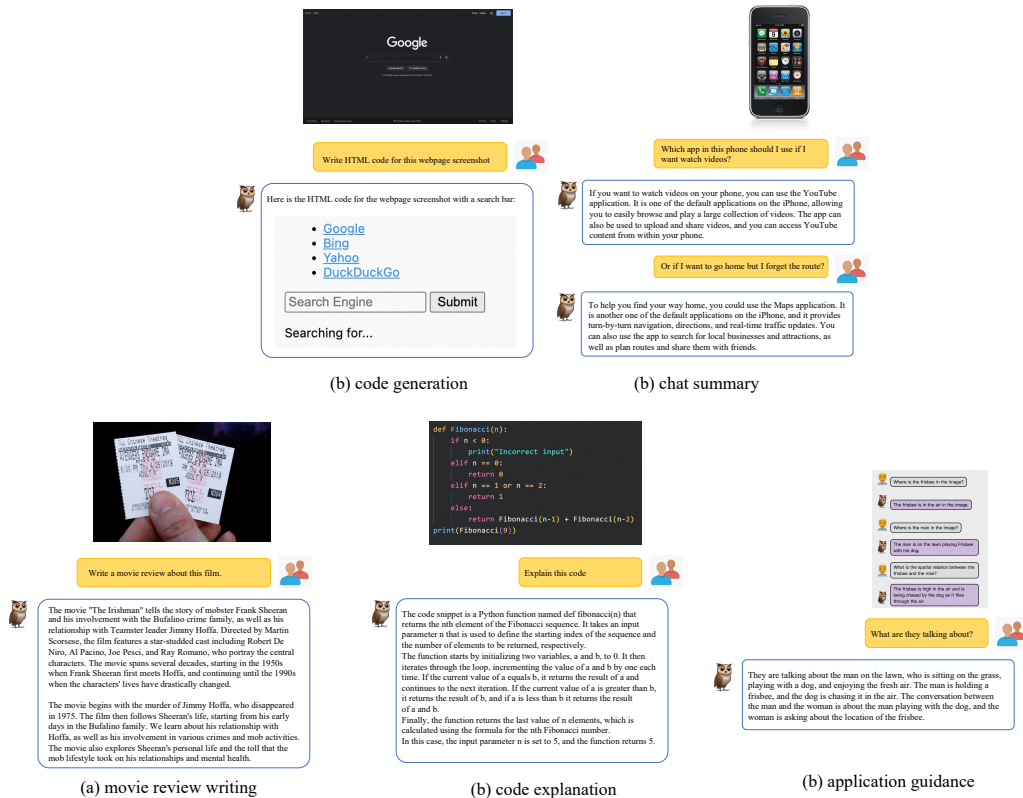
Google

Write HTML code for this webpage screenshot

Here is the HTML code for the webpage screenshot with a search bar:

Google
Bing
Yahoo
DuckDuckGo

Search Engine Submit

Searching for...

(b) code generation

Which app in this phone should I use if I want watch videos?

If you want to watch videos on your phone, you can use the YouTube application. It is one of the default applications on the iPhone, allowing you to easily browse and play a large collection of videos. The app can also be used to upload and share videos, and you can access YouTube content from within your phone.

Or if I want to go home but I forget the route?

To help you find your way home, you could use the Maps application. It is another one of the default applications on the iPhone, and it provides turn-by-turn navigation, directions, and real-time traffic updates. You can also use the app to search for local businesses and attractions, as well as plan routes and share them with friends.

(b) chat summary

Write a movie review about this film.

The movie "The Irishman" tells the story of mobster Frank Sheeran and his involvement with the Bufalino crime family, as well as his relationship with Teamster leader Jimmy Hoffa. Directed by Martin Scorsese, the film features a star-studded cast including Robert De Niro, Al Pacino, Joe Pesci, and Ray Romano, who portray the central characters. The movie spans several decades, starting in the 1950s when Frank Sheeran first meets Hoffa, and continuing until the 1990s when the characters' lives have drastically changed.

The movie begins with the murder of Jimmy Hoffa, who disappeared in 1975. The film then follows Sheeran's life, starting from his early days in the Bufalino family. We learn about his relationship with Hoffa, as well as his involvement in various crimes and mob activities. The movie also explores Sheeran's personal life and the toll that the mob lifestyle took on his relationships and mental health.

(a) movie review writing

def Fibonacci(n):
    if n < 0:
        print("Incorrect input")
    elif n == 0:
        return 0
    elif n == 1 or n == 2:
        return 1
    else:
        return Fibonacci(n-1) + Fibonacci(n-2)
print(Fibonacci(9))

Explain this code

The code snippet is a Python function named def fibonacci(n) that returns the nth element of the Fibonacci sequence. It takes an input parameter n that is used to define the starting index of the sequence and the number of elements to be returned, respectively.
The function starts by initializing two variables, a and b, to 0. It then iterates through the loop, incrementing the value of a and b by one each time. If the current value of a equals b, it returns the result of a and continues to the next iteration. If the current value of a is greater than b, it returns the result of b, and if a is less than b it returns the result of a and b.
Finally, the function returns the last value of n elements, which is calculated using the formula for the nth Fibonacci number.
In this case, the input parameter n is set to 5, and the function returns 5.

(b) code explanation

Where is the frisbee in the image?

The frisbee is in the air in the image.

Where is the man in the image?

The man is on the lawn playing frisbee with his dog.

What is the spatial relation between the frisbee and the man?

The frisbee is high in the air and is being chased by the dog as it flies through the air.

What are they talking about?

They are talking about the man on the lawn, who is sitting on the grass, playing with a dog, and enjoying the fresh air. The man is holding a frisbee, and the dog is chasing it in the air. The conversation between the man and the woman is about the man playing with the dog, and the woman is asking about the location of the frisbee.

(b) application guidance